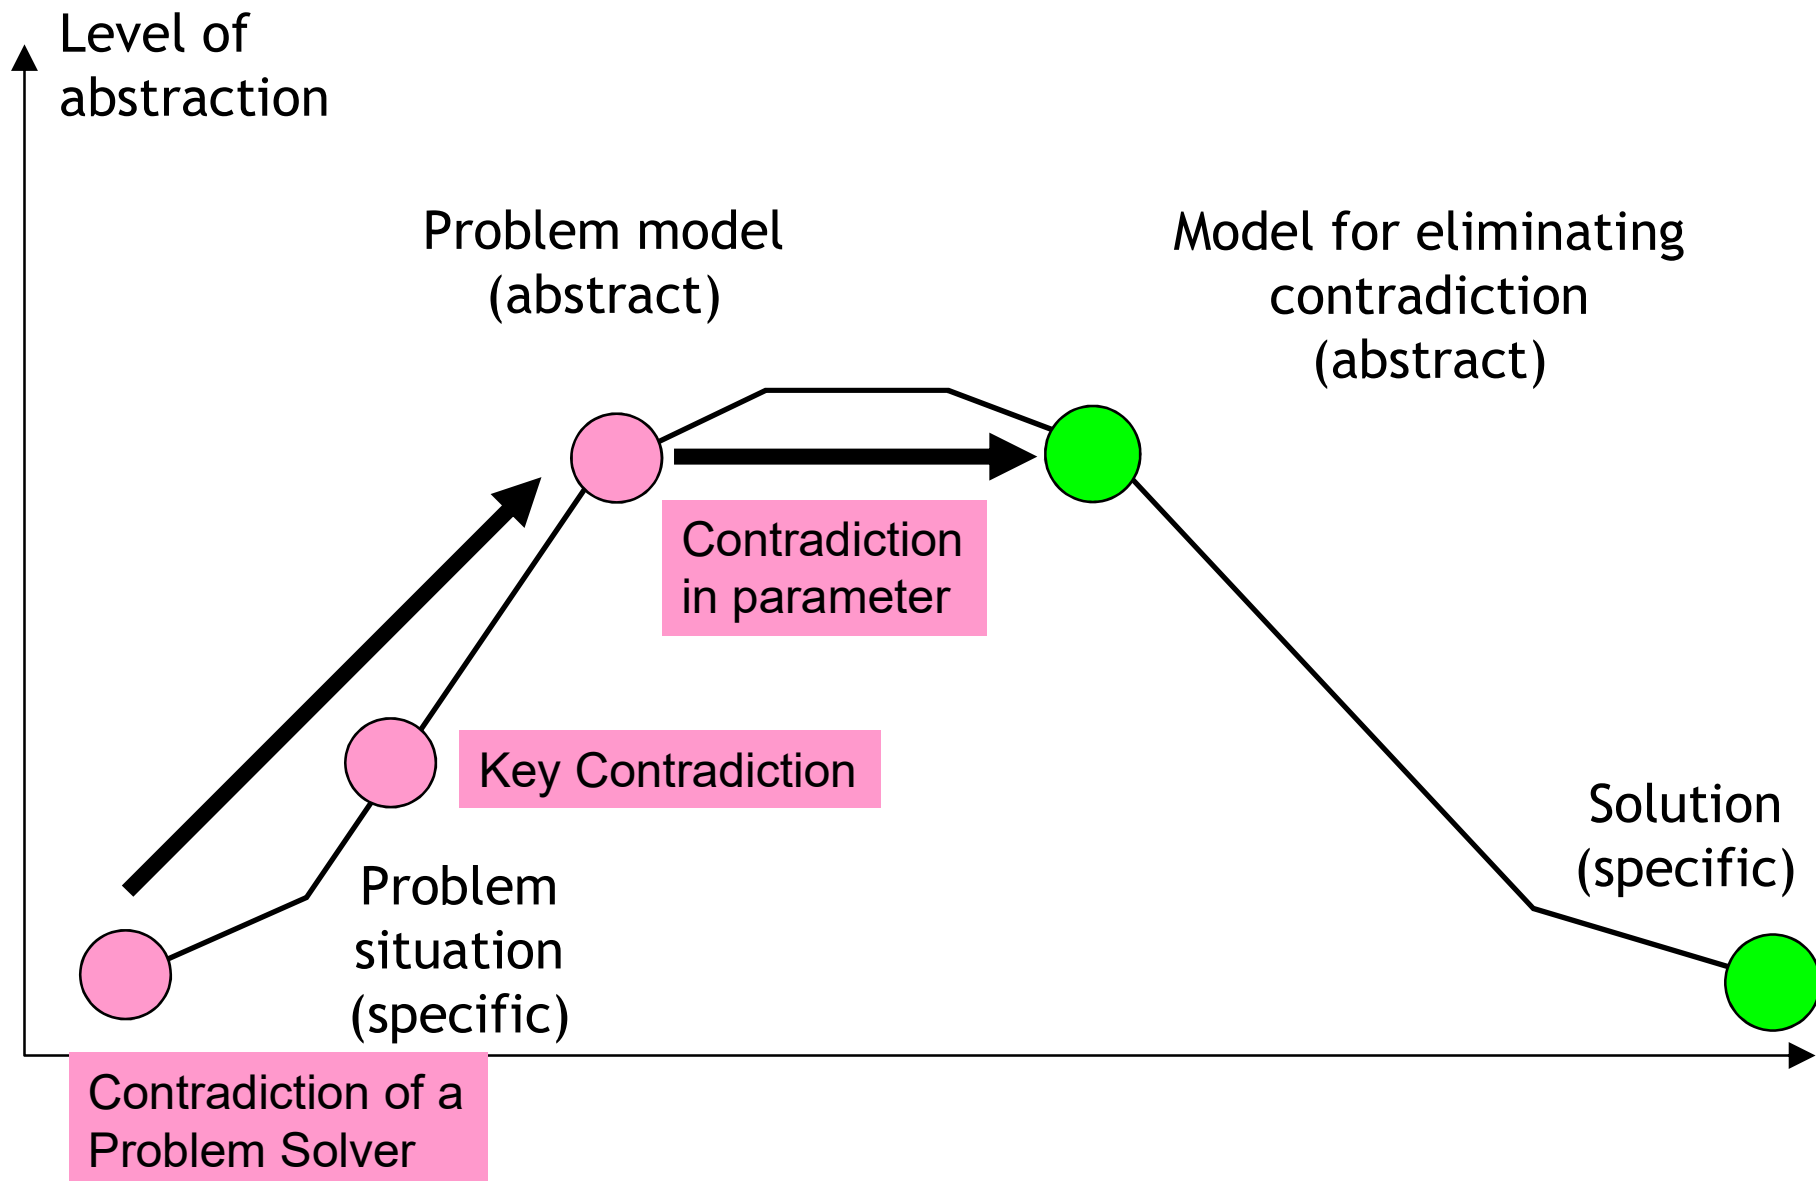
Level of abstraction

Problem model (abstract)

Model for eliminating contradiction (abstract)

Contradiction in parameter

Key Contradiction

Solution (specific)

Problem situation (specific)

Contradiction of a Problem Solver